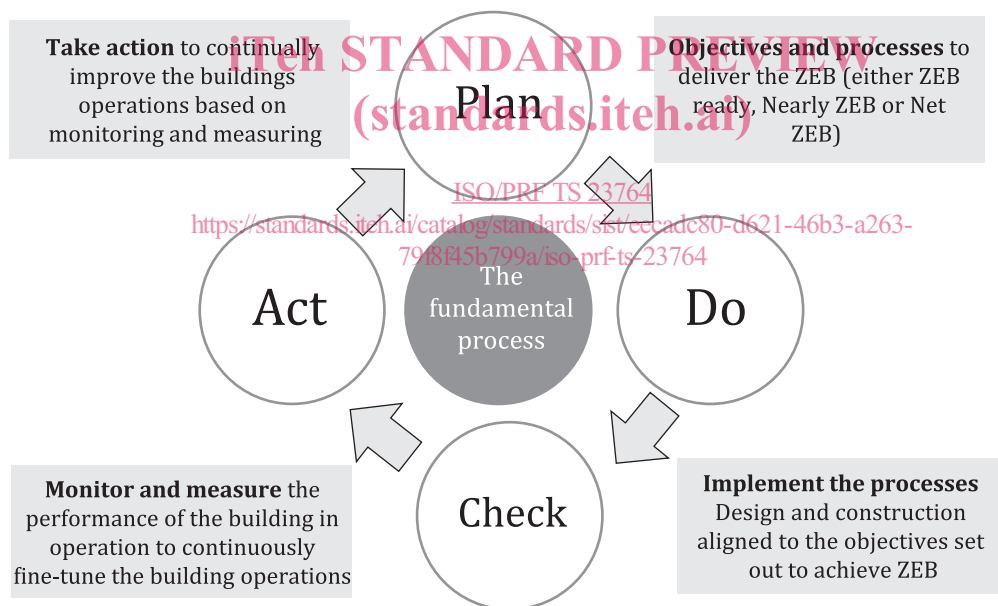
iTeh STANDARD PREVIEW
(standards.iteh.ai)

Take action to continually improve the buildings operations based on monitoring and measuring

Plan

Objectives and processes to deliver the ZEB (either ZEB ready, Nearly ZEB or Net ZEB)

ISO/PRF TS 23764
https://standards.iteh.ai/catalog/standards/sist/eecadc80-d621-46b3-a263-7918f45b799a/iso-prf-ts-23764

Act

The fundamental process

Do

Check

Monitor and measure the performance of the building in operation to continuously fine-tune the building operations

Implement the processes
Design and construction aligned to the objectives set out to achieve ZEB